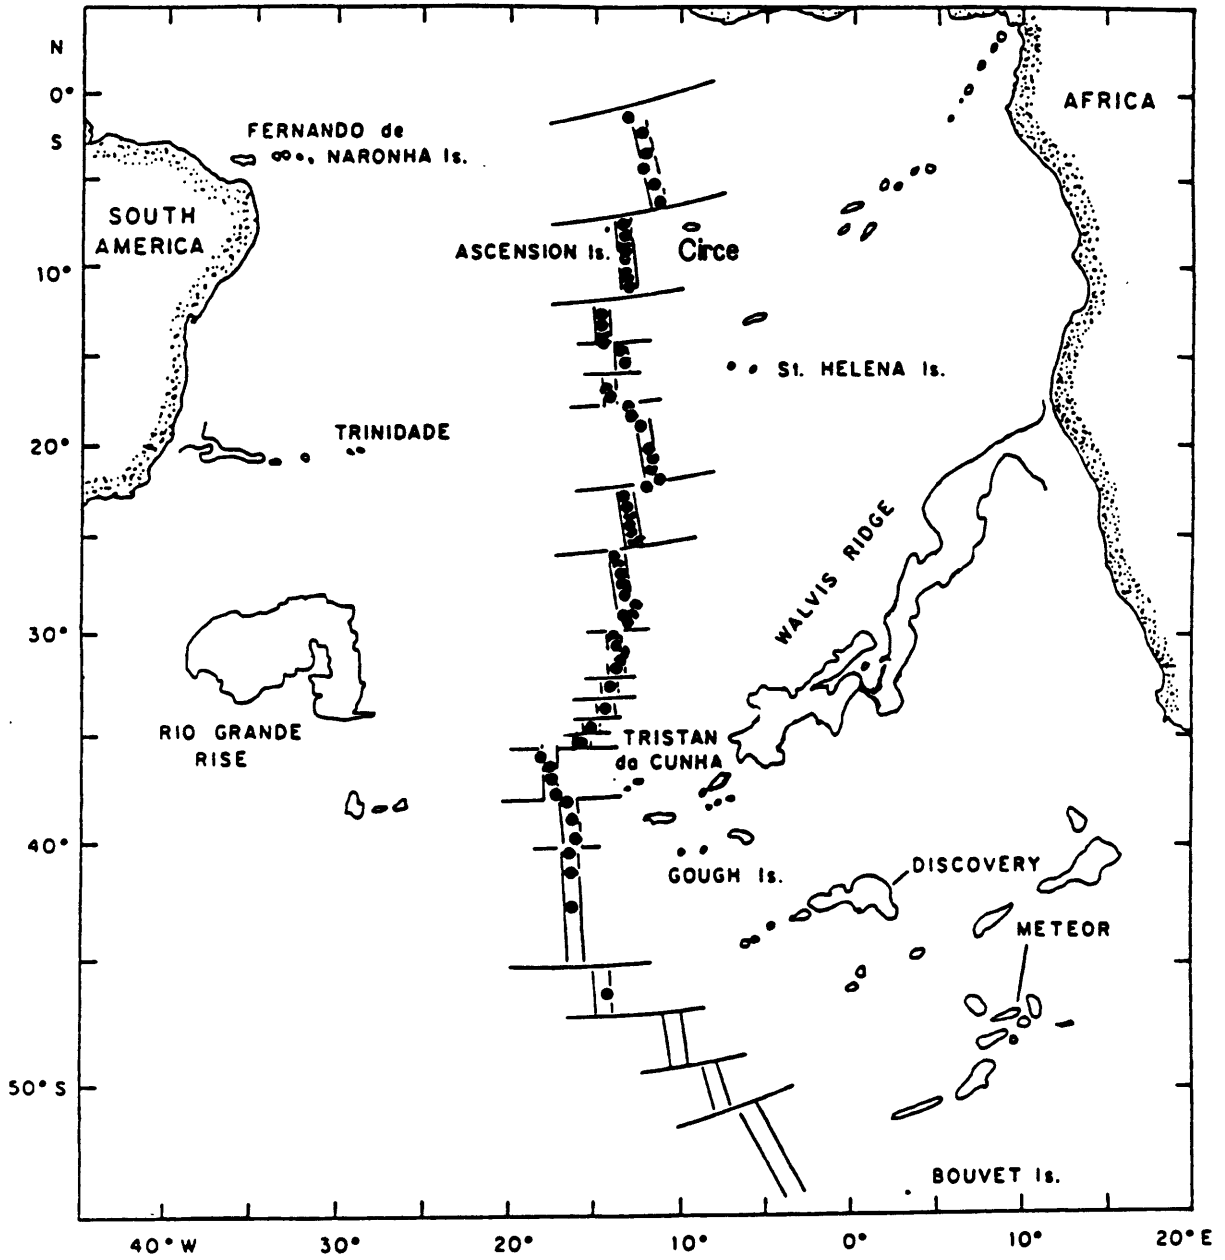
N
0°
S
10°
20°
30°
40°
50° S

FERNANDO de NARONHA Is.
AFRICA
SOUTH AMERICA
ASCENSION Is.
Circe
St. HELENA Is.
TRINIDADE
WALVIS RIDGE
RIO GRANDE RISE
TRISTAN da CUNHA
GOUGH Is.
DISCOVERY
METEOR
BOUVET Is.

40° W
30°
20°
10°
0°
10°
20° E